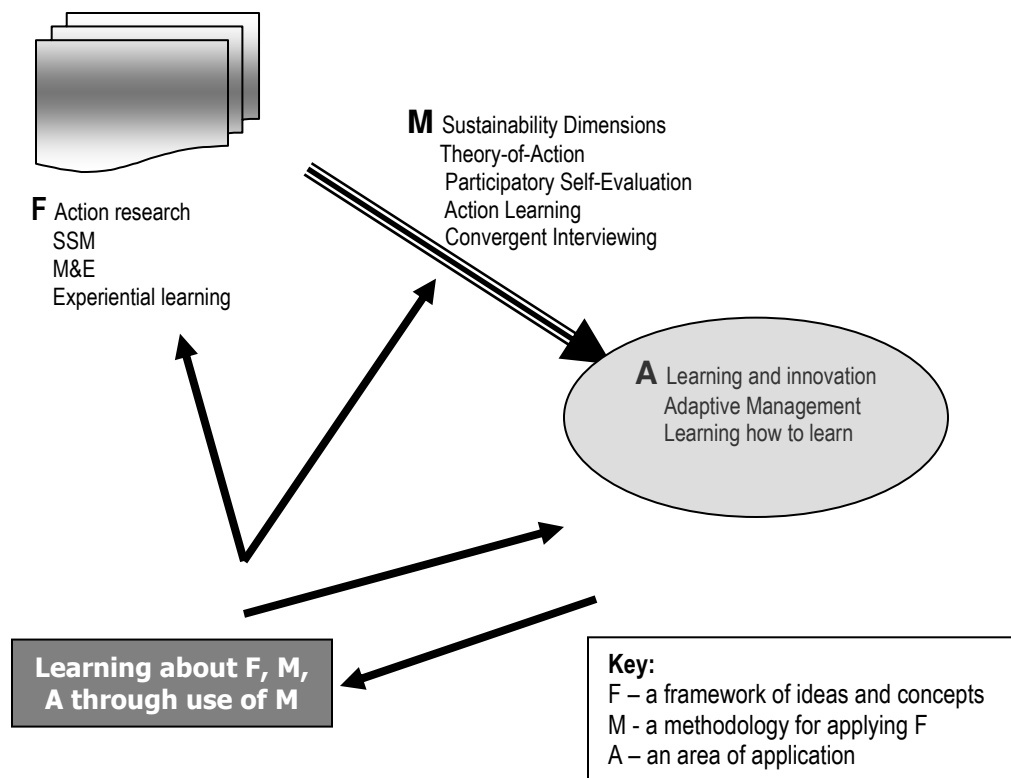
M Sustainability Dimensions
Theory-of-Action
Participatory Self-Evaluation
Action Learning
Convergent Interviewing

F Action research
SSM
M&E
Experiential learning

A Learning and innovation
Adaptive Management
Learning how to learn

Learning about F, M, A through use of M

Key:
F – a framework of ideas and concepts
M - a methodology for applying F
A – an area of application